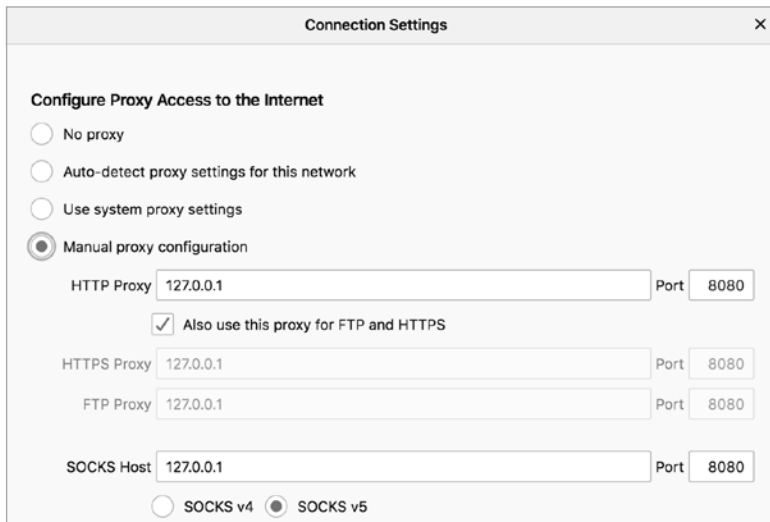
Connection Settings ×

Configure Proxy Access to the Internet

No proxy

Auto-detect proxy settings for this network

Use system proxy settings

Manual proxy configuration

HTTP Proxy 127.0.0.1 Port 8080

Also use this proxy for FTP and HTTPS

HTTPS Proxy 127.0.0.1 Port 8080

FTP Proxy 127.0.0.1 Port 8080

SOCKS Host 127.0.0.1 Port 8080

SOCKS v4 SOCKS v5